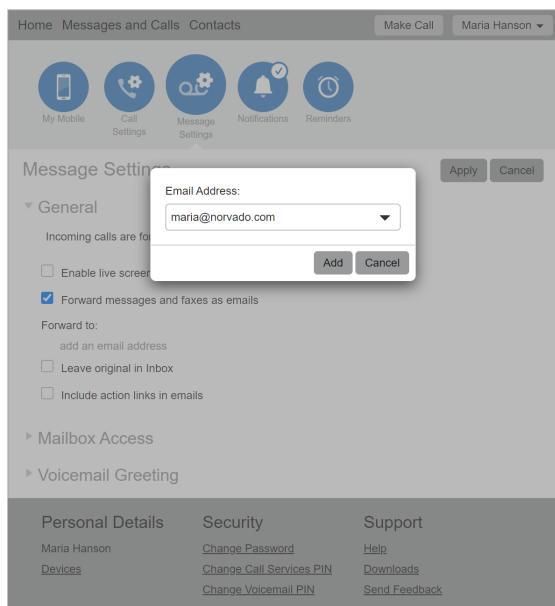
Home Messages and Calls Contacts Make Call Maria Hanson

My Mobile Call Settings Message Settings Notifications Reminders

Message Settin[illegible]

Apply Cancel

General

Incoming calls are fo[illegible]

Enable live scree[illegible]

Forward messages and faxes as emails

Forward to:

add an email address

Leave original in Inbox

Include action links in emails

Email Address:

maria@norvado.com

Add Cancel

Mailbox Access

Voicemail Greeting

Personal Details

Maria Hanson

Devices

Security

Change Password

Change Call Services PIN

Change Voicemail PIN

Support

Help

Downloads

Send Feedback